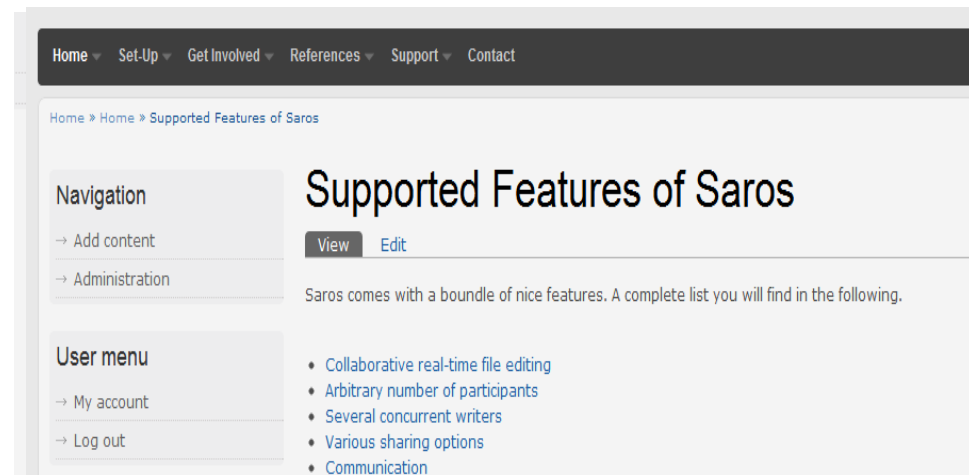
Home Set-Up Get Involved References Support Contact

Home » Home » Supported Features of Saros

Navigation

→ Add content

→ Administration

User menu

→ My account

→ Log out

Supported Features of Saros

View Edit

Saros comes with a boundle of nice features. A complete list you will find in the following.

- Collaborative real-time file editing
- Arbitrary number of participants
- Several concurrent writers
- Various sharing options
- Communication